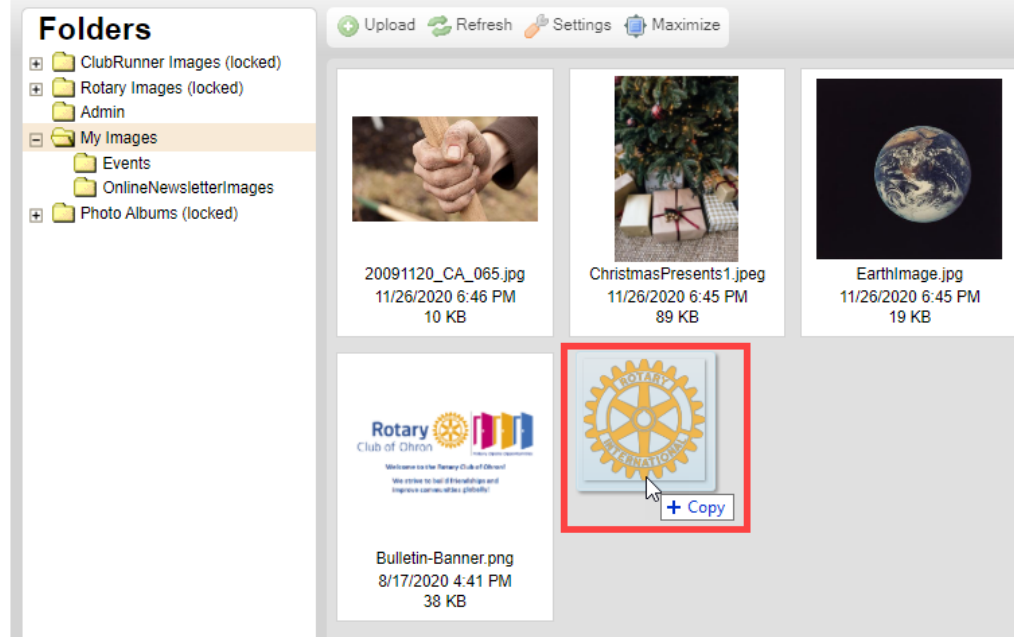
Folders

ClubRunner Images (locked)
Rotary Images (locked)
Admin
My Images
Events
OnlineNewsletterImages
Photo Albums (locked)

Upload Refresh Settings Maximize

20091120_CA_065.jpg
11/26/2020 6:46 PM
10 KB

ChristmasPresents1.jpeg
11/26/2020 6:45 PM
89 KB

EarthImage.jpg
11/26/2020 6:45 PM
19 KB

Rotary
Club of Ohron

Welcome to the Rotary Club of Ohron!

We strive to build friendships and improve communities globally!

Bulletin-Banner.png
8/17/2020 4:41 PM
38 KB

ROTARY INTERNATIONAL

+ Copy